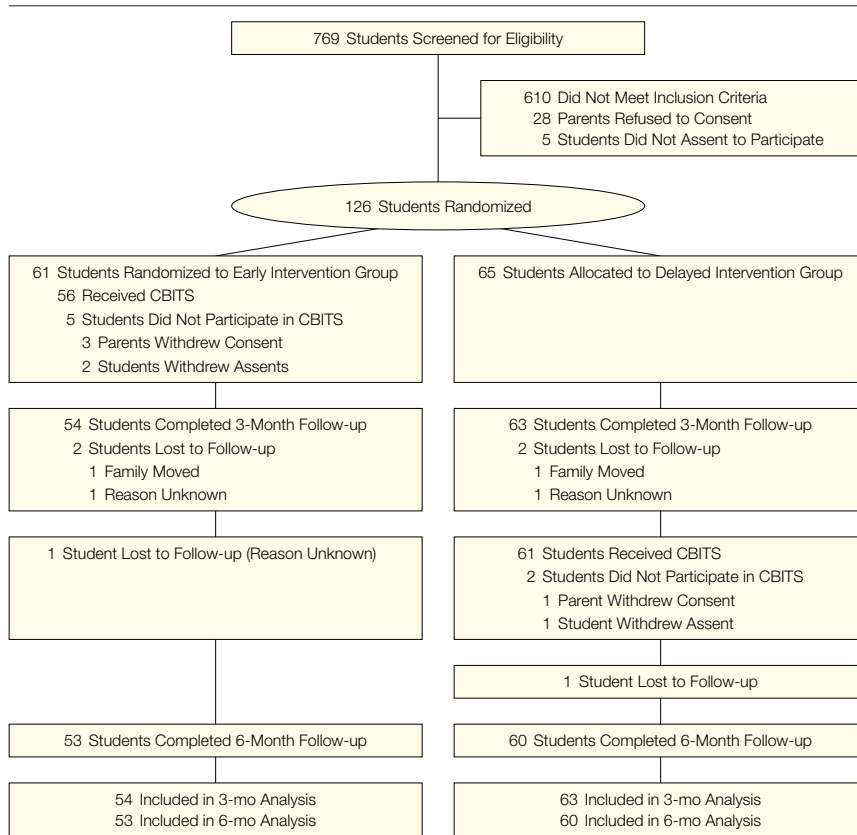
769 Students Screened for Eligibility

610 Did Not Meet Inclusion Criteria
28 Parents Refused to Consent
5 Students Did Not Assent to Participate

126 Students Randomized

61 Students Randomized to Early Intervention Group
56 Received CBITS
5 Students Did Not Participate in CBITS
3 Parents Withdrew Consent
2 Students Withdrew Assents

54 Students Completed 3-Month Follow-up
2 Students Lost to Follow-up
1 Family Moved
1 Reason Unknown

1 Student Lost to Follow-up (Reason Unknown)

53 Students Completed 6-Month Follow-up

54 Included in 3-mo Analysis
53 Included in 6-mo Analysis

65 Students Allocated to Delayed Intervention Group

63 Students Completed 3-Month Follow-up
2 Students Lost to Follow-up
1 Family Moved
1 Reason Unknown

61 Students Received CBITS
2 Students Did Not Participate in CBITS
1 Parent Withdrew Consent
1 Student Withdrew Assent

1 Student Lost to Follow-up

60 Students Completed 6-Month Follow-up

63 Included in 3-mo Analysis
60 Included in 6-mo Analysis